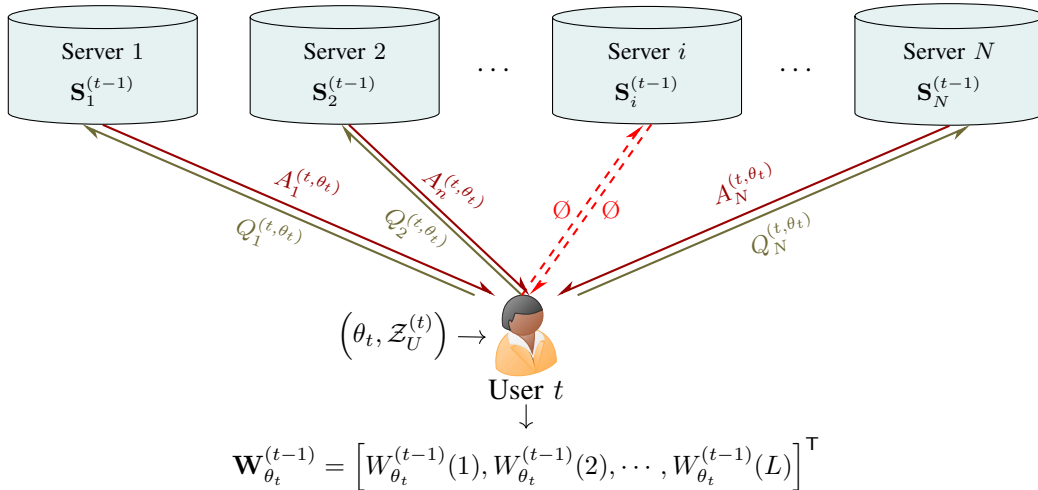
Server 1
$\mathbf{S}_1^{(t-1)}$

Server 2
$\mathbf{S}_2^{(t-1)}$

$\cdots$

Server $i$
$\mathbf{S}_i^{(t-1)}$

$\cdots$

Server $N$
$\mathbf{S}_N^{(t-1)}$

$A_1^{(t,\theta_t)}$

$Q_1^{(t,\theta_t)}$

$A_n^{(t,\theta_t)}$

$Q_2^{(t,\theta_t)}$

$\emptyset$ $\emptyset$

$A_N^{(t,\theta_t)}$

$Q_N^{(t,\theta_t)}$

$\left(\theta_t, \mathcal{Z}_U^{(t)}\right) \rightarrow$

User $t$

$\downarrow$

$\mathbf{W}_{\theta_t}^{(t-1)} = \left[W_{\theta_t}^{(t-1)}(1), W_{\theta_t}^{(t-1)}(2), \cdots, W_{\theta_t}^{(t-1)}(L)\right]^{\mathsf{T}}$